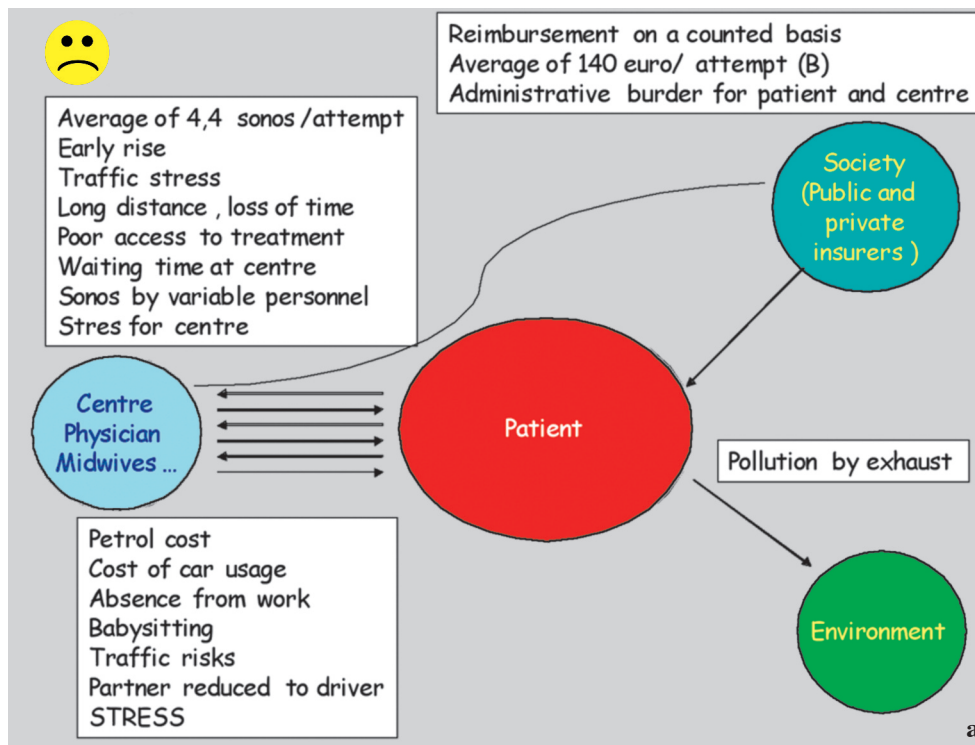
Reimbursement on a counted basis
Average of 140 euro/ attempt (B)
Administrative burder for patient and centre

Average of 4,4 sonos /attempt
Early rise
Traffic stress
Long distance , loss of time
Poor access to treatment
Waiting time at centre
Sonos by variable personnel
Stres for centre

Society (Public and private insurers )

Centre Physician Midwives ...

Patient

Pollution by exhaust

Petrol cost
Cost of car usage
Absence from work
Babysitting
Traffic risks
Partner reduced to driver
STRESS

Environment

a